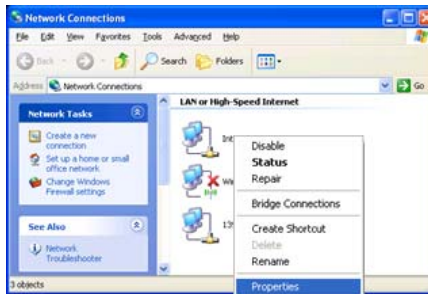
Network Connections

File Edit View Favorites Tools Advanced Help

Back Search Folders

Address Network Connections Go

Network Tasks

Create a new connection

Set up a home or small office network

Change Windows Firewall settings

See Also

Network Troubleshooter

LAN or High-Speed Internet

Int

Wi

13

Disable
Status
Repair
Bridge Connections
Create Shortcut
Delete
Rename
Properties

3 objects